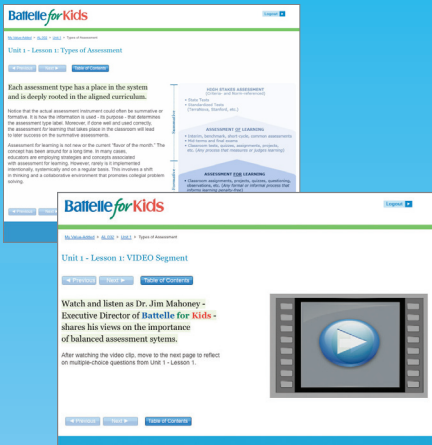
Battelle for Kids

Logout

My Value-Added > AL 030 > Unit 1 > Types of Assessment

Unit 1 - Lesson 1: Types of Assessment

◄ Previous  Next ►  Table of Contents

Each assessment type has a place in the system and is deeply rooted in the aligned curriculum.

Notice that the actual assessment instrument could often be summative or formative. It is how the information is used - its purpose - that determines the assessment type label. Moreover, if done well and used correctly, the assessment for learning that takes place in the classroom will lead to later success on the summative assessments.

Assessment for learning is not new or the current "flavor of the month." The concept has been around for a long time. In many cases, educators are employing strategies and concepts associated with assessment for learning. However, rarely is it implemented intentionally, systemically and on a regular basis. This involves a shift in thinking and a collaborative environment that promotes collegial problem solving.

HIGH STAKES ASSESSMENT
(Criteria- and Norm-referenced)
• State Tests
• Standardized Tests
(TerraNova, Stanford, etc.)

ASSESSMENT OF LEARNING
• Interim, benchmark, short-cycle, common assessments
• Mid-terms and final exams
• Classroom tests, quizzes, assignments, projects, etc. (that produce final measures or judges learning)

ASSESSMENT FOR LEARNING
• Classroom assignments, projects, quizzes, questioning, observations, etc. (Any formal or informal process that informs learning gaps/to the)

Summative

Formative

◄ Previous  Next ►  Table of Contents

Battelle for Kids

Logout

My Value-Added > AL 030 > Unit 1 > Types of Assessment

Unit 1 - Lesson 1: VIDEO Segment

◄ Previous  Next ►  Table of Contents

Watch and listen as Dr. Jim Mahoney - Executive Director of Battelle for Kids - shares his views on the importance of balanced assessment sytems.

After watching the video clip, move to the next page to reflect on multiple-choice questions from Unit 1 - Lesson 1.

◄ Previous  Next ►  Table of Contents